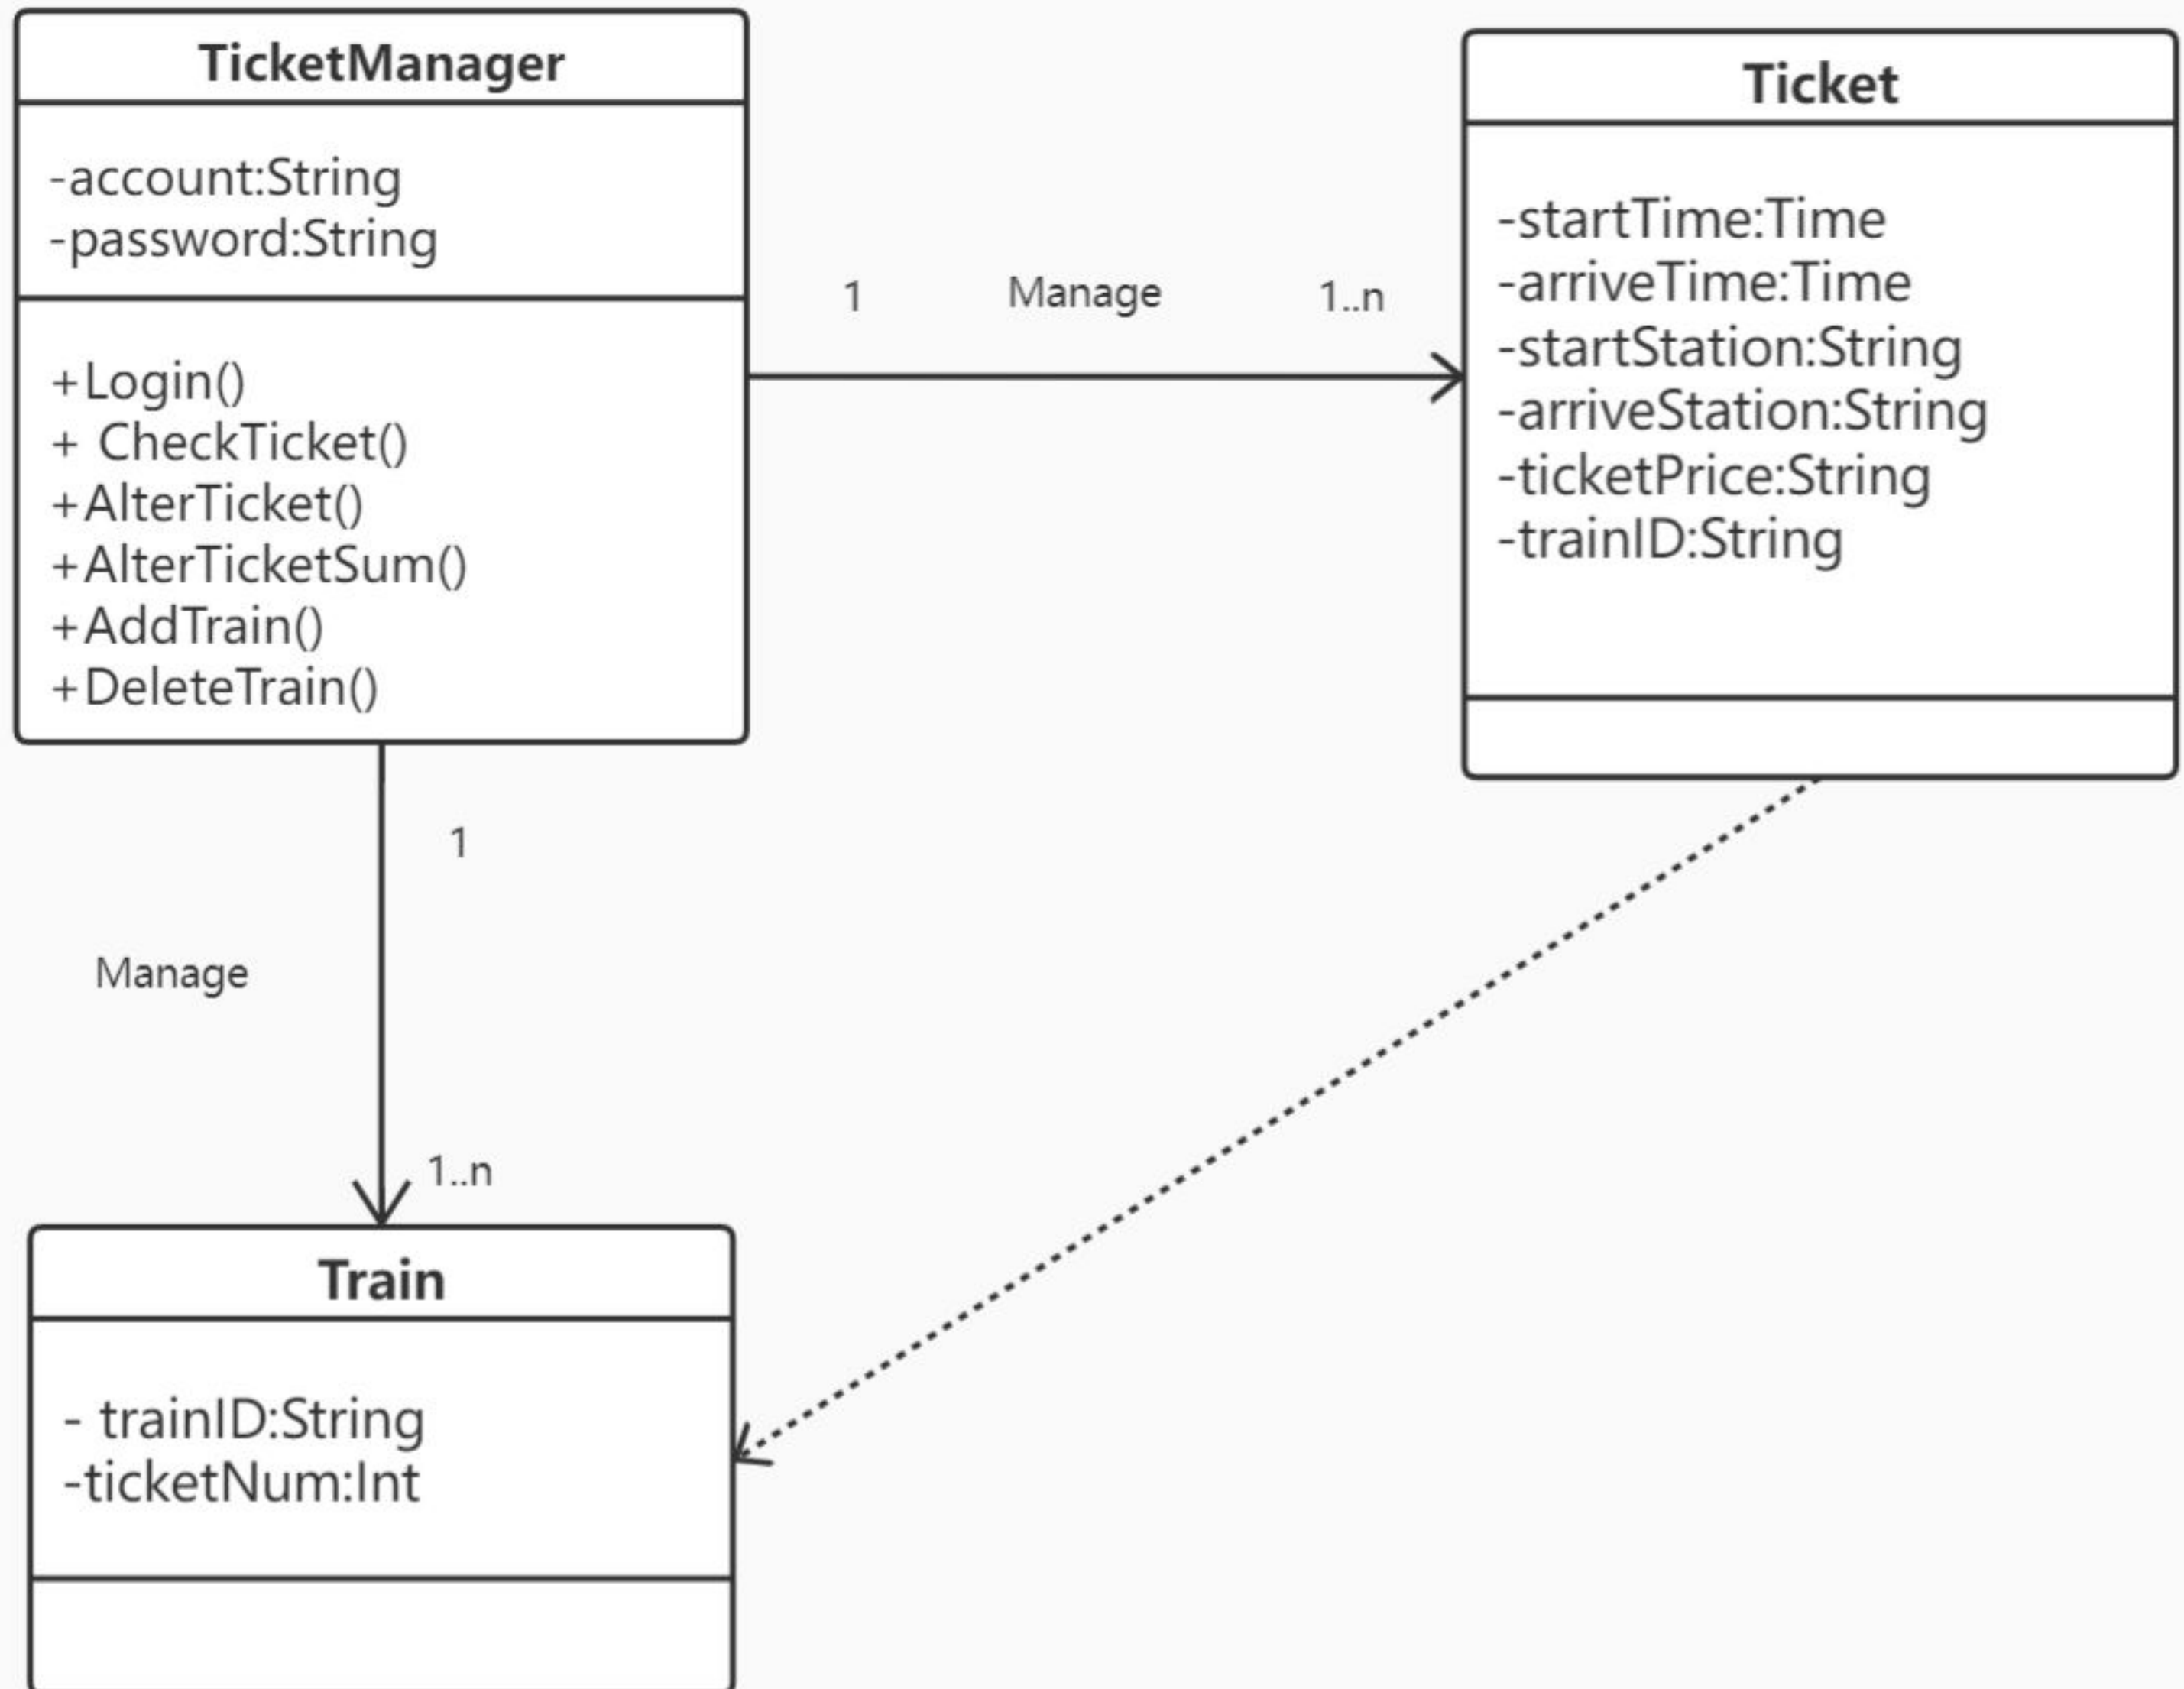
TicketManager

-account:String
-password:String

+Login()
+ CheckTicket()
+AlterTicket()
+AlterTicketSum()
+AddTrain()
+DeleteTrain()

1 Manage 1..n

Ticket

-startTime:Time
-arriveTime:Time
-startStation:String
-arriveStation:String
-ticketPrice:String
-trainID:String

1

Manage

1..n

Train

- trainID:String
-ticketNum:Int